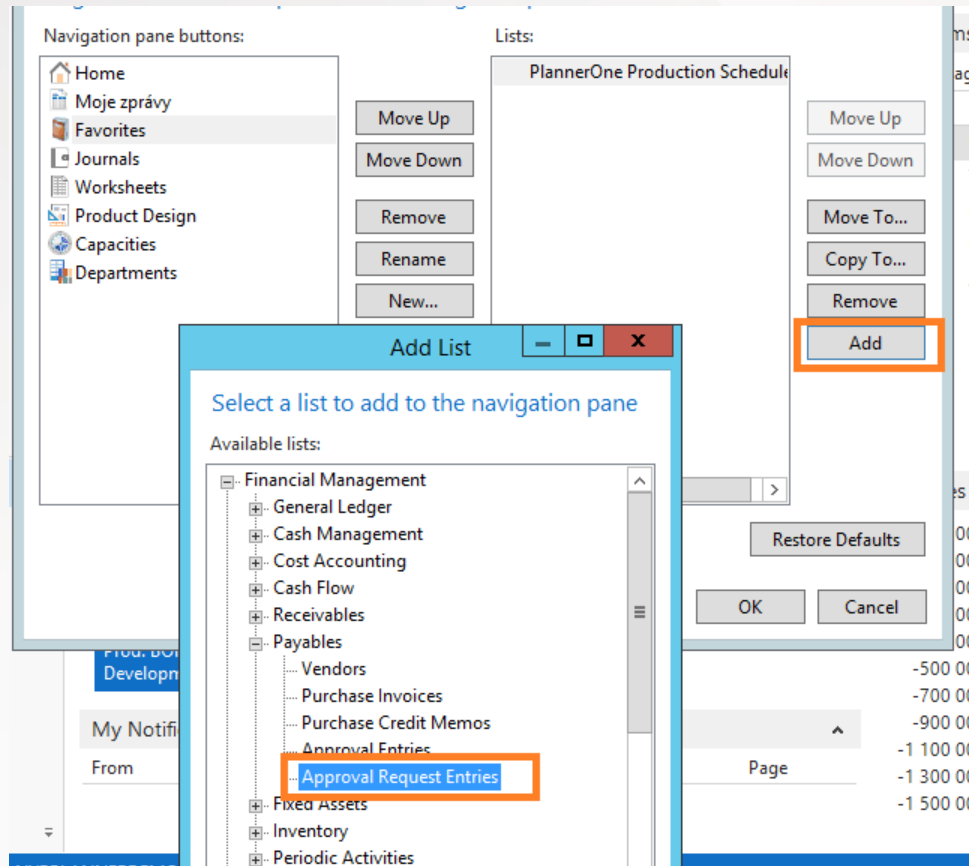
Navigation pane buttons:

Home
Moje zprávy
Favorites
Journals
Worksheets
Product Design
Capacities
Departments

Move Up
Move Down
Remove
Rename
New...

Lists:

PlannerOne Production Schedule

Move Up
Move Down
Move To...
Copy To...
Remove
Add

Restore Defaults

OK
Cancel

Add List

Select a list to add to the navigation pane

Available lists:

Financial Management
General Ledger
Cash Management
Cost Accounting
Cash Flow
Receivables
Payables
Vendors
Purchase Invoices
Purchase Credit Memos
Approval Entries
Approval Request Entries
Fixed Assets
Inventory
Periodic Activities

Prod. BO
Developm

My Notifi
From
Page

-500 00
-700 00
-900 00
-1 100 00
-1 300 00
-1 500 00